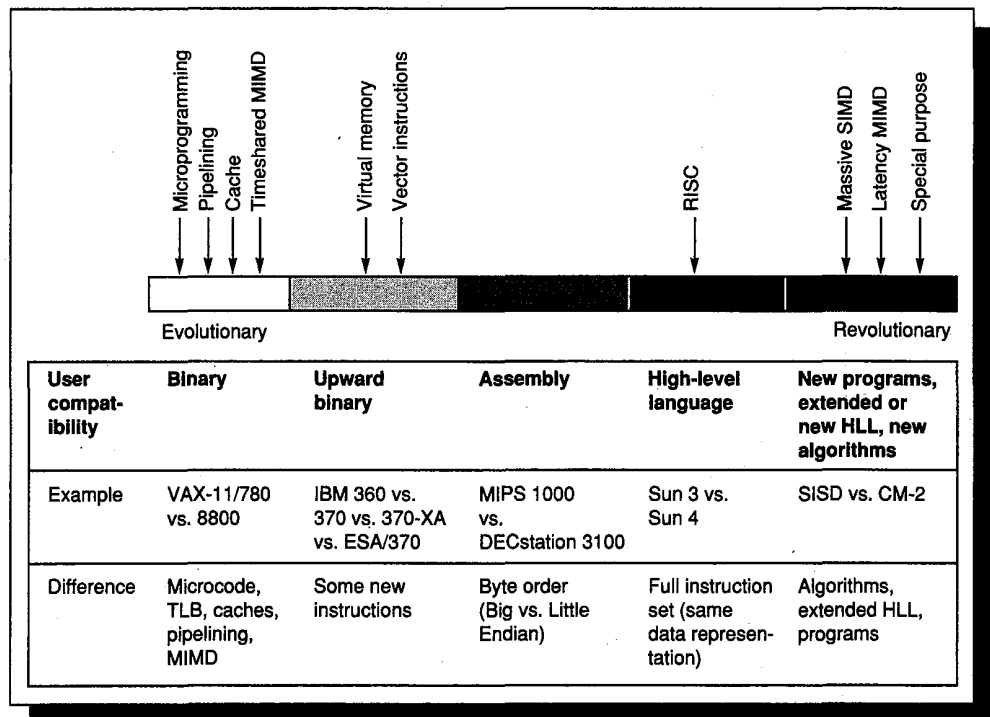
Microprogramming
Pipelining
Cache
Timeshared MIMD
Virtual memory
Vector instructions
RISC
Massive SIMD
Latency MIMD
Special purpose

Evolutionary

Revolutionary

| User compatibility | Binary | Upward binary | Assembly | High-level language | New programs, extended or new HLL, new algorithms |
|---|---|---|---|---|---|
| Example | VAX-11/780 vs. 8800 | IBM 360 vs. 370 vs. 370-XA vs. ESA/370 | MIPS 1000 vs. DECstation 3100 | Sun 3 vs. Sun 4 | SISD vs. CM-2 |
| Difference | Microcode, TLB, caches, pipelining, MIMD | Some new instructions | Byte order (Big vs. Little Endian) | Full instruction set (same data representation) | Algorithms, extended HLL, programs |